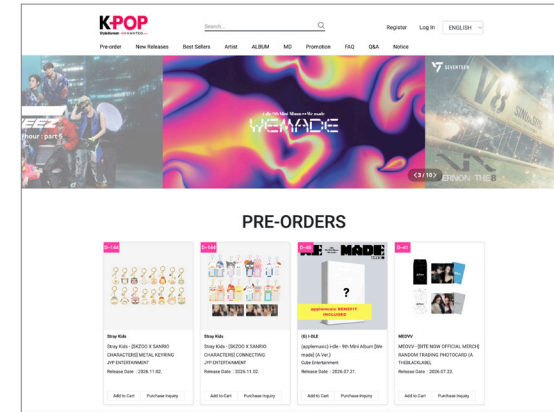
K-POP
StyleKorean GUARANTEED

Search...

Register Log In ENGLISH

Pre-order New Releases Best Sellers Artist ALBUM MD Promotion FAQ Q&A Notice

EEZ
thour : part 1

i-dle 9th Mini Album We made
WE MADE

SEVENTEEN
V8
ERNON · THE 8

< 3 / 10 >

PRE-ORDERS

D-144
Stray Kids
Stray Kids - [SKZOO X SANRIO CHARACTERS] METAL KEYRING
JYP ENTERTAINMENT
Release Date : 2026.11.02.
Add to Cart Purchase Inquiry

D-144
Stray Kids
Stray Kids - [SKZOO X SANRIO CHARACTERS] CONNECTING
JYP ENTERTAINMENT
Release Date : 2026.11.02.
Add to Cart Purchase Inquiry

D-40
WE MADE
applemusic BENEFIT INCLUDED
(G) I-DLE
(applemusic) i-dle - 9th Mini Album [We made] (A Ver.)
Cube Entertainment
Release Date : 2026.07.21.
Add to Cart Purchase Inquiry

D-41
MEOVV
MEOVV - [SITE NOW OFFICIAL MERCH] RANDOM TRADING PHOTOCARD (A
THEBLACKLABEL
Release Date : 2026.07.22.
Add to Cart Purchase Inquiry